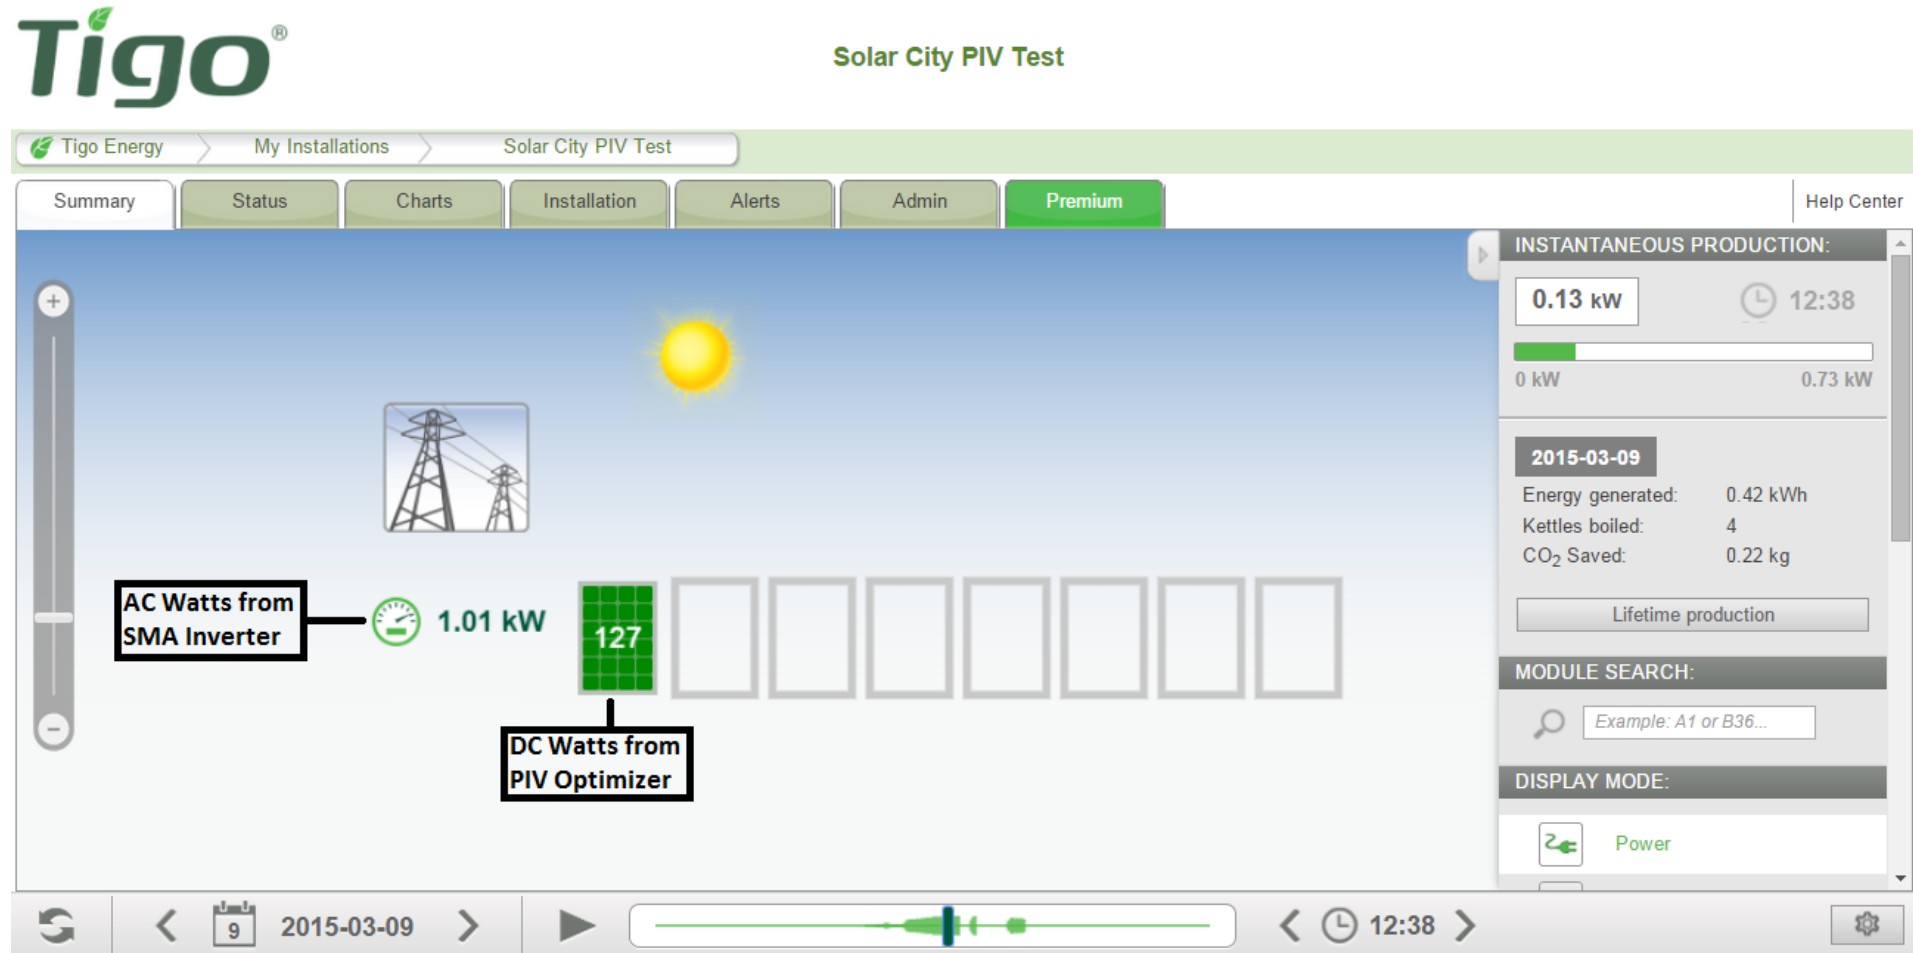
Tigo®

Solar City PIV Test

Tigo Energy My Installations Solar City PIV Test

Summary Status Charts Installation Alerts Admin Premium Help Center

AC Watts from SMA Inverter

1.01 kW

127

DC Watts from PIV Optimizer

INSTANTANEOUS PRODUCTION:

0.13 kW

12:38

0 kW 0.73 kW

2015-03-09

Energy generated: 0.42 kWh

Kettles boiled: 4

$CO_2$ Saved: 0.22 kg

Lifetime production

MODULE SEARCH:

Example: A1 or B36...

DISPLAY MODE:

Power

9 2015-03-09

12:38